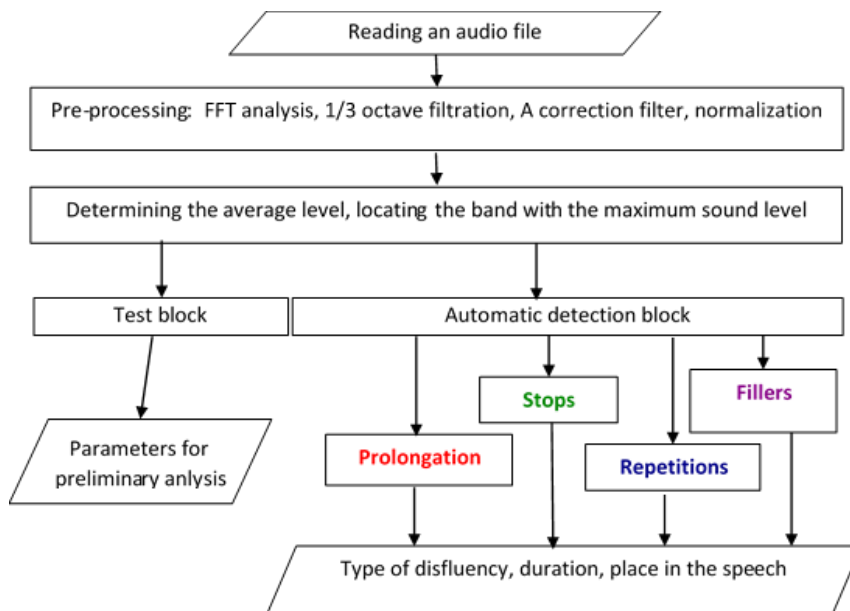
Reading an audio file

Pre-processing: FFT analysis, 1/3 octave filtration, A correction filter, normalization

Determining the average level, locating the band with the maximum sound level

Test block

Automatic detection block

Parameters for preliminary anlysis

Stops

Fillers

Prolongation

Repetitions

Type of disfluency, duration, place in the speech